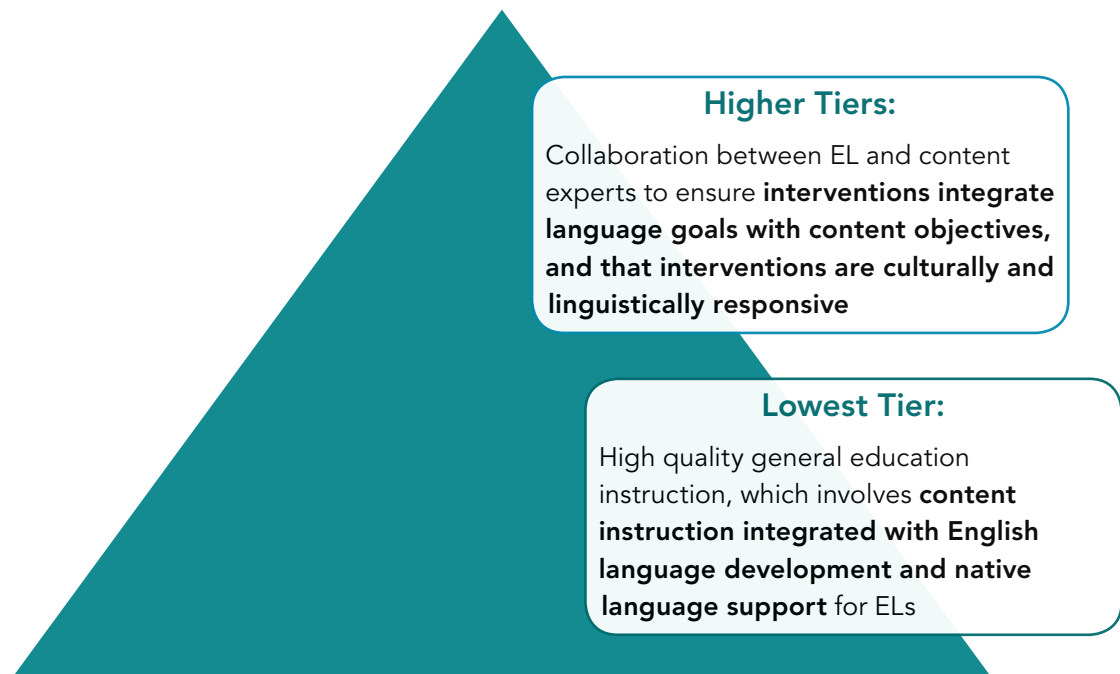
Higher Tiers:

Collaboration between EL and content experts to ensure interventions integrate language goals with content objectives, and that interventions are culturally and linguistically responsive

Lowest Tier:

High quality general education instruction, which involves content instruction integrated with English language development and native language support for ELs